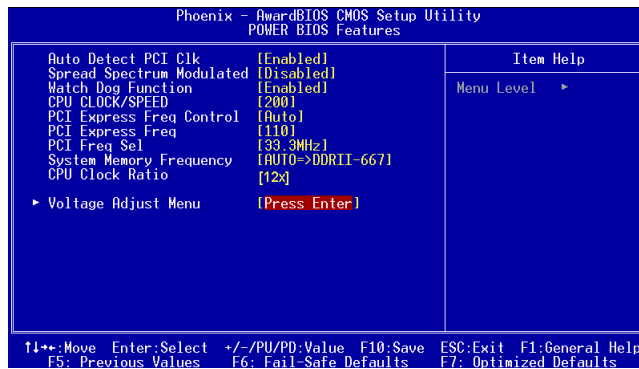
Phoenix - AwardBIOS CMOS Setup Utility
POWER BIOS Features

| | | Item Help |
|---|---|---|
| Auto Detect PCI Clk | [Enabled] | Menu Level ► |
| Spread Spectrum Modulated | [Disabled] | |
| Watch Dog Function | [Enabled] | |
| CPU CLOCK/SPEED | [200] | |
| PCI Express Freq Control | [Auto] | |
| PCI Express Freq | [110] | |
| PCI Freq Sel | [33.3MHz] | |
| System Memory Frequency | [AUTO=>DDRII-667] | |
| CPU Clock Ratio | [12x] | |
| ► Voltage Adjust Menu | [Press Enter] | |

↑↓→←:Move Enter:Select +/-/PU/PD:Value F10:Save ESC:Exit F1:General Help
F5: Previous Values F6: Fail-Safe Defaults F7: Optimized Defaults